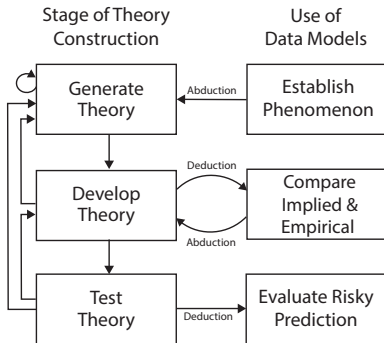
Stage of Theory Construction

Use of Data Models

Generate Theory

Abduction

Establish Phenomenon

Deduction

Develop Theory

Compare Implied & Empirical

Abduction

Test Theory

Deduction

Evaluate Risky Prediction